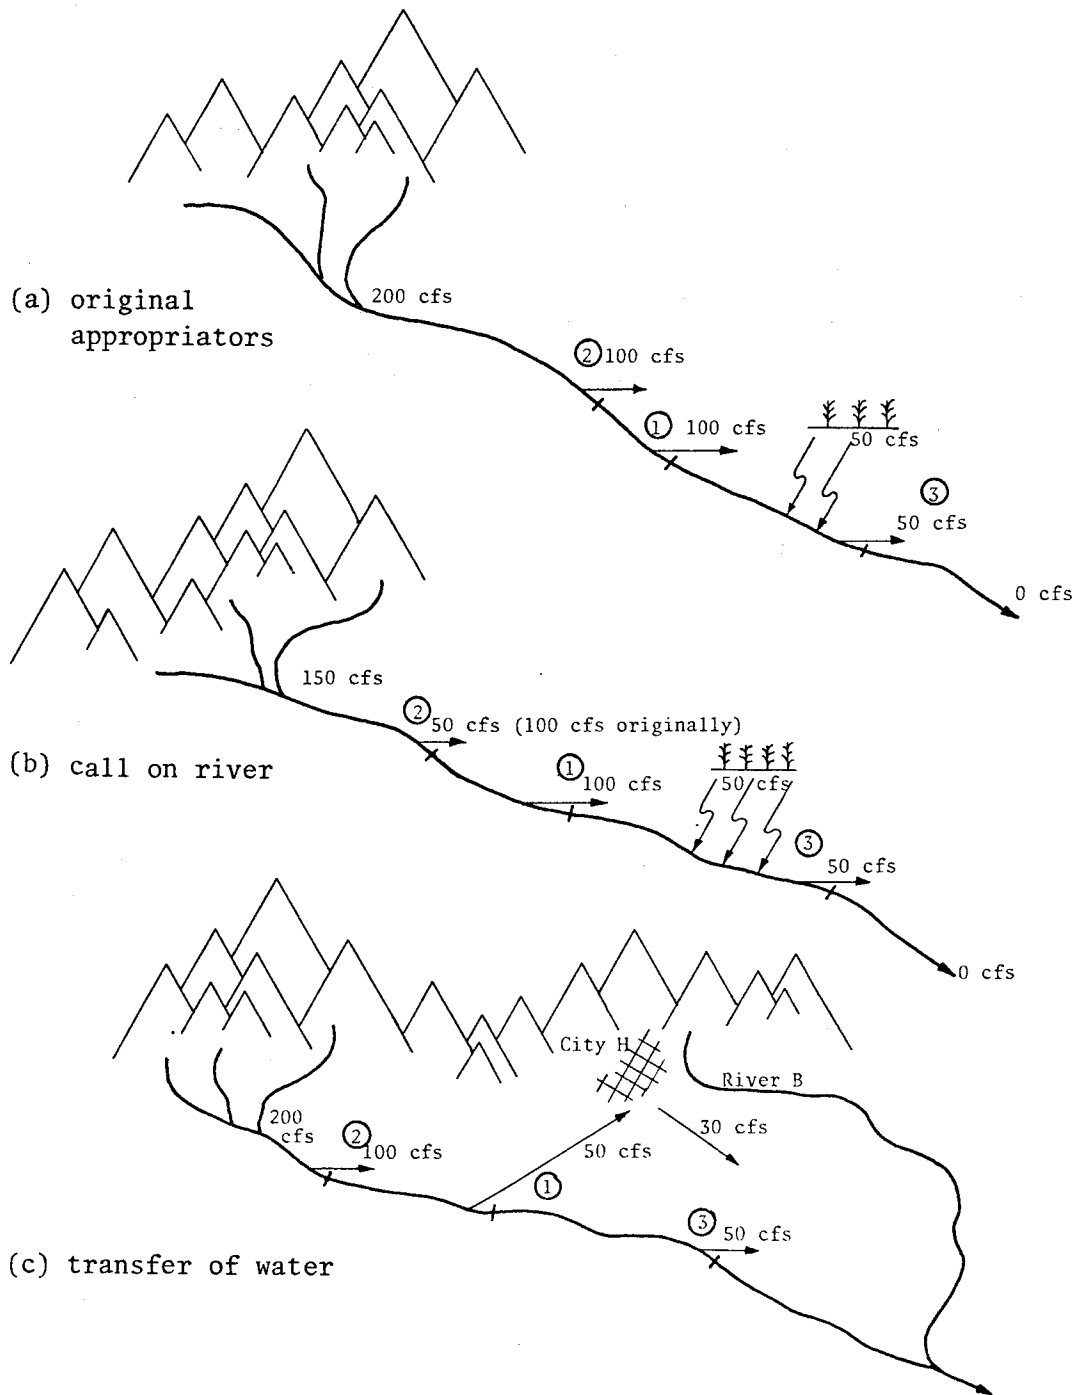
(a) original appropriators

200 cfs

② 100 cfs

① 100 cfs

50 cfs

③ 50 cfs

0 cfs

(b) call on river

150 cfs

② 50 cfs (100 cfs originally)

① 100 cfs

50 cfs

③ 50 cfs

0 cfs

(c) transfer of water

200 cfs

② 100 cfs

City H

River B

30 cfs

50 cfs

①

③ 50 cfs